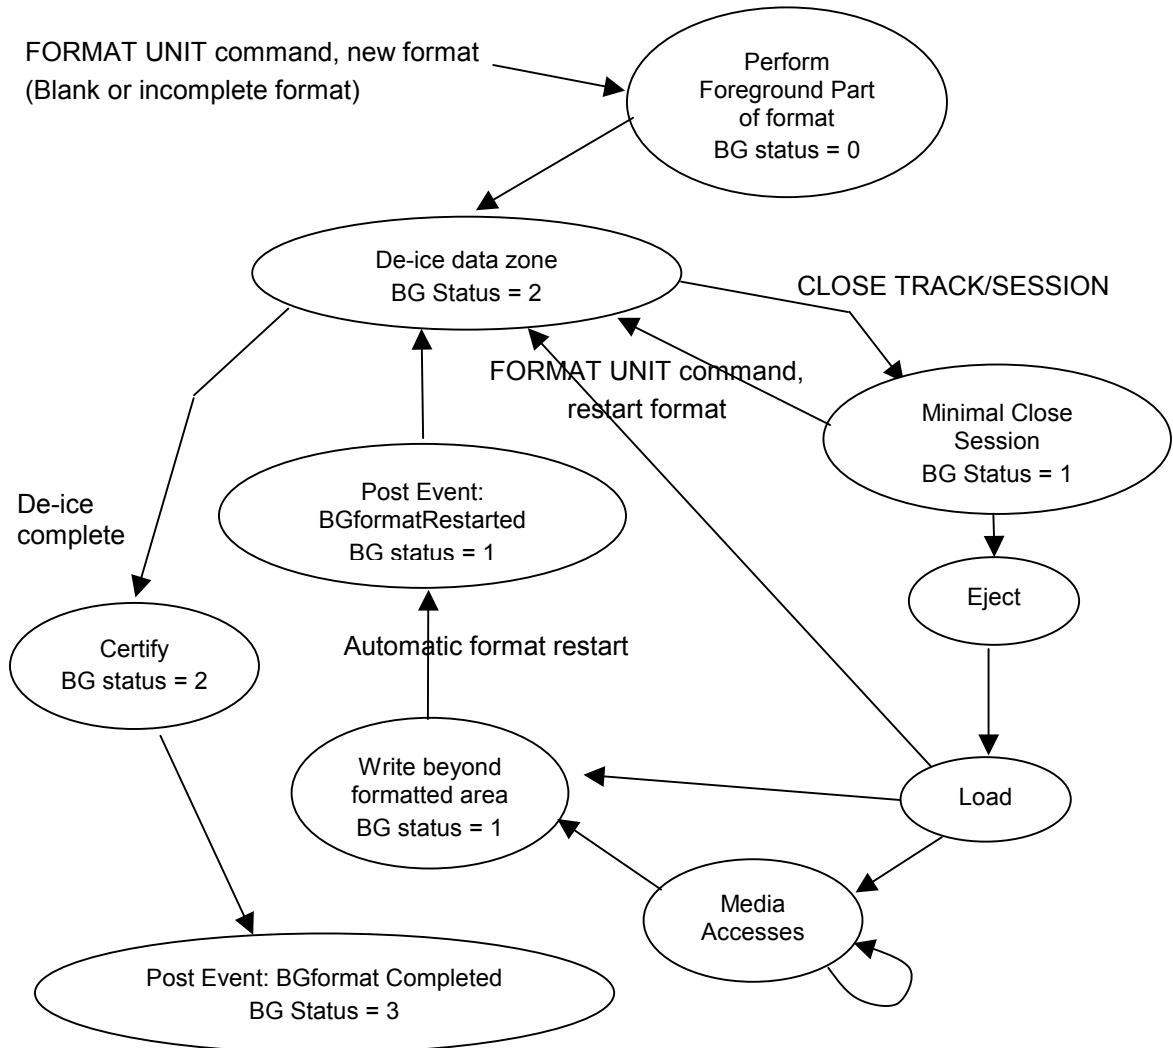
FORMAT UNIT command, new format (Blank or incomplete format)

Perform Foreground Part of format BG status = 0

De-ice data zone BG Status = 2

CLOSE TRACK/SESSION

FORMAT UNIT command, restart format

Minimal Close Session BG Status = 1

De-ice complete

Post Event: BGformatRestarted BG status = 1

Eject

Certify BG status = 2

Automatic format restart

Write beyond formatted area BG status = 1

Load

Media Accesses

Post Event: BGformat Completed BG Status = 3